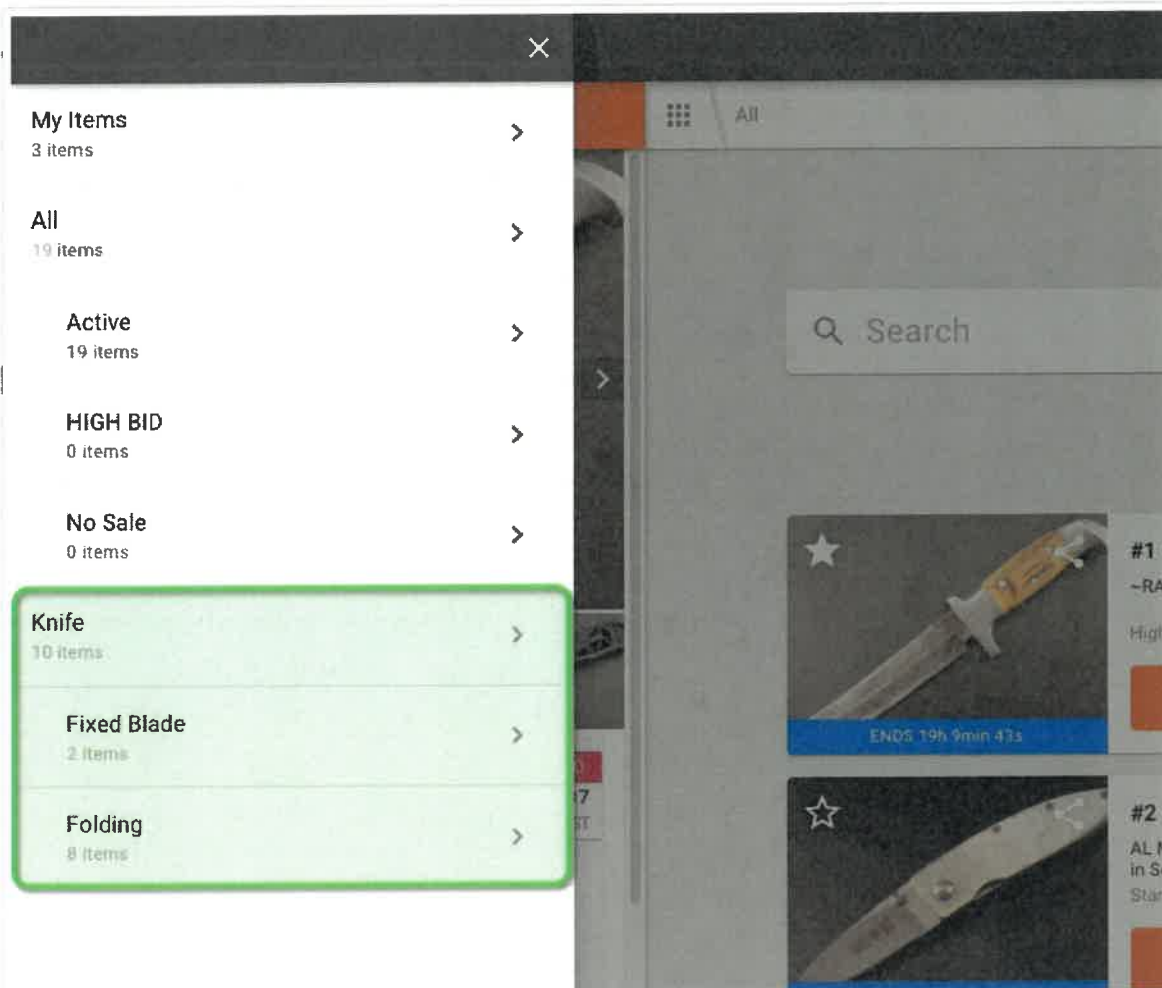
×

My Items
3 items

All
19 items

Active
19 items

HIGH BID
0 items

No Sale
0 items

Knife
10 items

Fixed Blade
2 items

Folding
8 items

All

Search

#1
~RA

High

ENDS 19h 9min 43s

#2
AL M
in S
Star